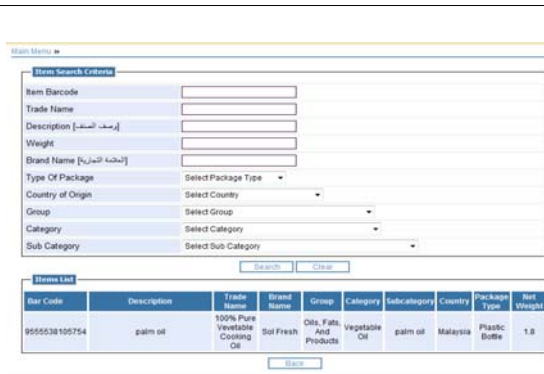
Main Menu »

Item Search Criteria

Item Barcode

Trade Name

Description [وصف الصنف]

Weight

Brand Name [العلامة التجارية]

Type Of Package: Select Package Type

Country of Origin: Select Country

Group: Select Group

Category: Select Category

Sub Category: Select Sub Category

Search | Clear

Items List

| Bar Code | Description | Trade Name | Brand Name | Group | Category | Subcategory | Country | Package Type | Net Weight |
|---|---|---|---|---|---|---|---|---|---|
| 9555538105754 | palm oil | 100% Pure Vevetable Cooking Oil | Sol Fresh | Oils, Fats, And Products | Vegetable Oil | palm oil | Malaysia | Plastic Bottle | 1.8 |

Back